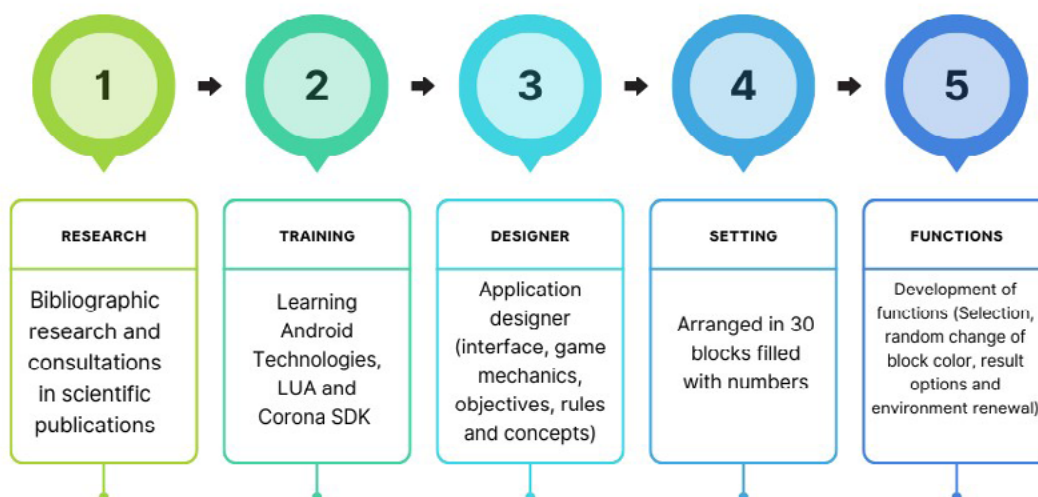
1

2

3

4

5

RESEARCH

Bibliographic research and consultations in scientific publications

TRAINING

Learning Android Technologies, LUA and Corona SDK

DESIGNER

Application designer (interface, game mechanics, objectives, rules and concepts)

SETTING

Arranged in 30 blocks filled with numbers

FUNCTIONS

Development of functions (Selection, random change of block color, result options and environment renewal)